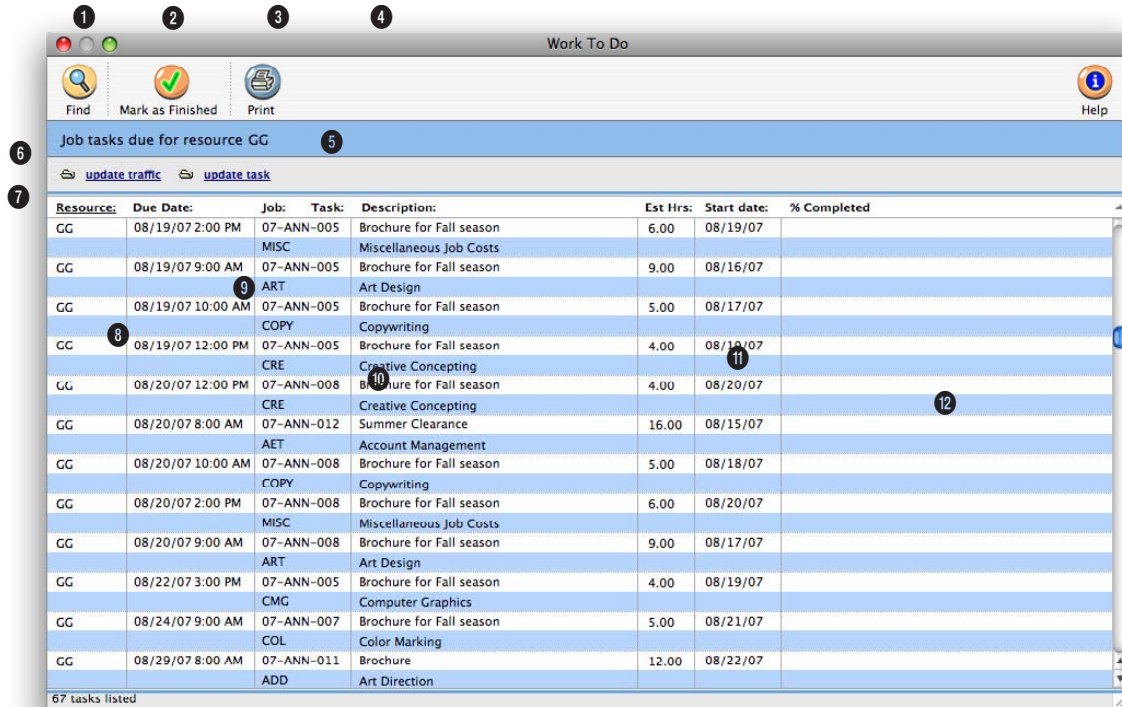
1 2 3 4

Work To Do

Find Mark as Finished Print Help

Job tasks due for resource GG 5

6

update traffic update task

7

| Resource: | Due Date: | Job: Task: | Description: | Est Hrs: | Start date: | % Completed |
|---|---|---|---|---|---|---|
| GG | 08/19/07 2:00 PM | 07-ANN-005 | Brochure for Fall season | 6.00 | 08/19/07 | |
| | | MISC | Miscellaneous Job Costs | | | |
| GG | 08/19/07 9:00 AM | 07-ANN-005 | Brochure for Fall season | 9.00 | 08/16/07 | |
| | | ART | Art Design | | | |
| GG | 08/19/07 10:00 AM | 07-ANN-005 | Brochure for Fall season | 5.00 | 08/17/07 | |
| | | COPY | Copywriting | | | |
| GG | 08/19/07 12:00 PM | 07-ANN-005 | Brochure for Fall season | 4.00 | 08/19/07 | |
| | | CRE | Creative Concepting | | | |
| GG | 08/20/07 12:00 PM | 07-ANN-008 | Brochure for Fall season | 4.00 | 08/20/07 | |
| | | CRE | Creative Concepting | | | |
| GG | 08/20/07 8:00 AM | 07-ANN-012 | Summer Clearance | 16.00 | 08/15/07 | |
| | | AET | Account Management | | | |
| GG | 08/20/07 10:00 AM | 07-ANN-008 | Brochure for Fall season | 5.00 | 08/18/07 | |
| | | COPY | Copywriting | | | |
| GG | 08/20/07 2:00 PM | 07-ANN-008 | Brochure for Fall season | 6.00 | 08/20/07 | |
| | | MISC | Miscellaneous Job Costs | | | |
| GG | 08/20/07 9:00 AM | 07-ANN-008 | Brochure for Fall season | 9.00 | 08/17/07 | |
| | | ART | Art Design | | | |
| GG | 08/22/07 3:00 PM | 07-ANN-005 | Brochure for Fall season | 4.00 | 08/19/07 | |
| | | CMG | Computer Graphics | | | |
| GG | 08/24/07 9:00 AM | 07-ANN-007 | Brochure for Fall season | 5.00 | 08/21/07 | |
| | | COL | Color Marking | | | |
| GG | 08/29/07 8:00 AM | 07-ANN-011 | Brochure | 12.00 | 08/22/07 | |
| | | ADD | Art Direction | | | |

8 9 10 11 12

67 tasks listed